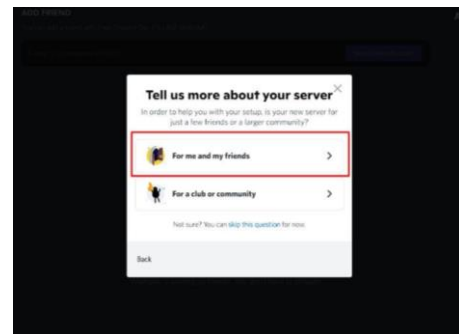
ADD FRIEND

Tell us more about your server

In order to help you with your setup, is your new server for just a few friends or a larger community?

For me and my friends

For a club or community

Not sure? You can skip this question for now.

Back